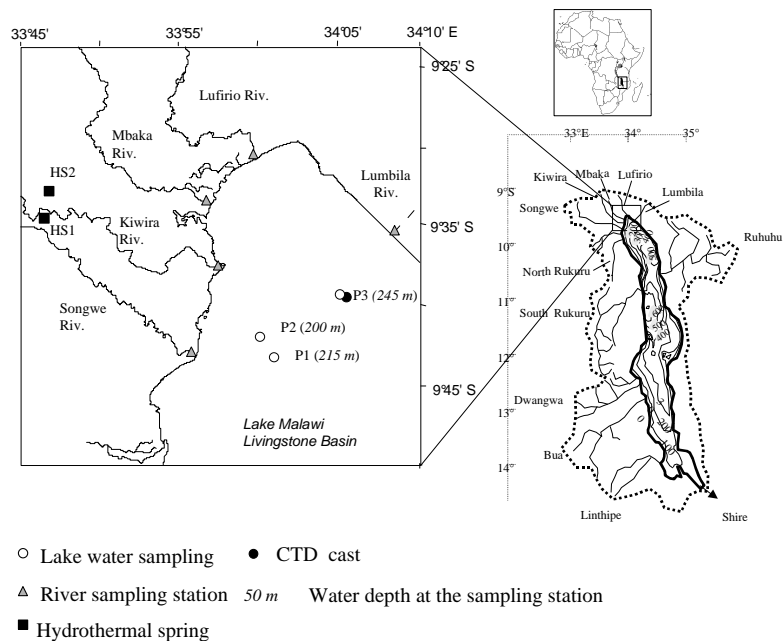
33°45'

33°55'

34°05'

34°10' E

9°25' S

9°35' S

9°45' S

Lufirio Riv.

Mbaka Riv.

Lumbila Riv.

HS2

HS1

Kiwira Riv.

Songwe Riv.

P3 (*245 m*)

P2 (*200 m*)

P1 (*215 m*)

*Lake Malawi Livingstone Basin*

33°E

34°

35°

9°S

10°

11°

12°

13°

14°

Kiwira

Mbaka

Lufirio

Lumbila

Songwe

Ruhuhu

North Rukuru

South Rukuru

Dwangwa

Bua

Linthipe

Shire

○ Lake water sampling ● CTD cast

▲ River sampling station *50 m* Water depth at the sampling station

■ Hydrothermal spring